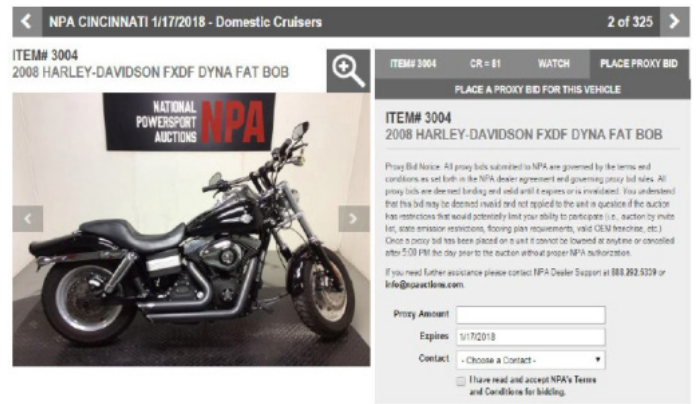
NPA CINCINNATI 1/17/2018 - Domestic Cruisers

2 of 325

ITEM# 3004
2008 HARLEY-DAVIDSON FXDF DYNA FAT BOB

NATIONAL POWERSPORT AUCTIONS NPA

ITEM# 3004 | CR = 81 | WATCH | PLACE PROXY BID

PLACE A PROXY BID FOR THIS VEHICLE

ITEM# 3004
2008 HARLEY-DAVIDSON FXDF DYNA FAT BOB

Proxy Bid Notice: All proxy bids submitted to NPA are governed by the terms and conditions as set forth in the NPA dealer agreement and governing proxy bid rules. All proxy bids are deemed binding and valid until it expires or is invalidated. You understand that this bid may be deemed invalid and not applied to the unit in question if the auction has restrictions that would potentially limit your ability to participate (i.e., auction by invite list, state emission restrictions, flooring plan requirements, valid OEM franchise, etc.) Once a proxy bid has been placed on a unit it cannot be lowered at anytime or cancelled after 5:00 PM the day prior to the auction without proper NPA authorization.

If you need further assistance please contact NPA Dealer Support at 888.292.5339 or info@npauction.com.

Proxy Amount

Expires 1/17/2018

Contact - Choose a Contact -

I have read and accept NPA's Terms and Conditions for bidding.